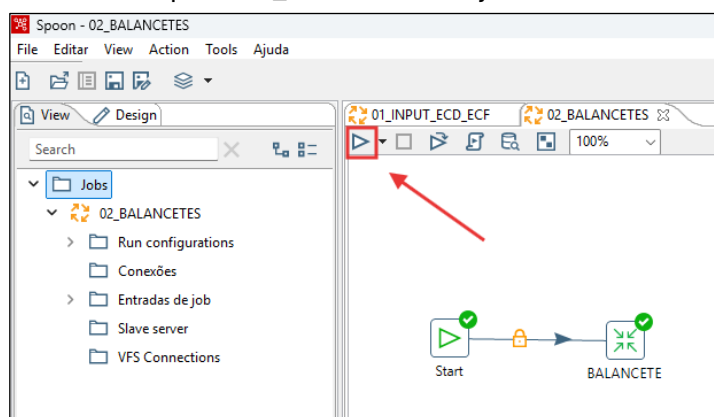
Spoon - 02_BALANCETES

File Editar View Action Tools Ajuda

View Design

Search

Jobs
02_BALANCETES
Run configurations
Conexões
Entradas de job
Slave server
VFS Connections

01_INPUT_ECD_ECF
02_BALANCETES

100%

Start
BALANCETE